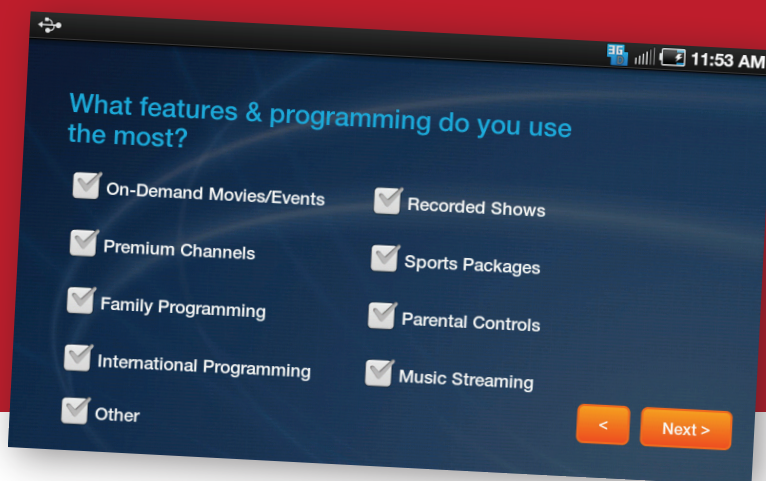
3G 11:53 AM

What features & programming do you use the most?

On-Demand Movies/Events

Premium Channels

Family Programming

International Programming

Other

Recorded Shows

Sports Packages

Parental Controls

Music Streaming

<

Next >